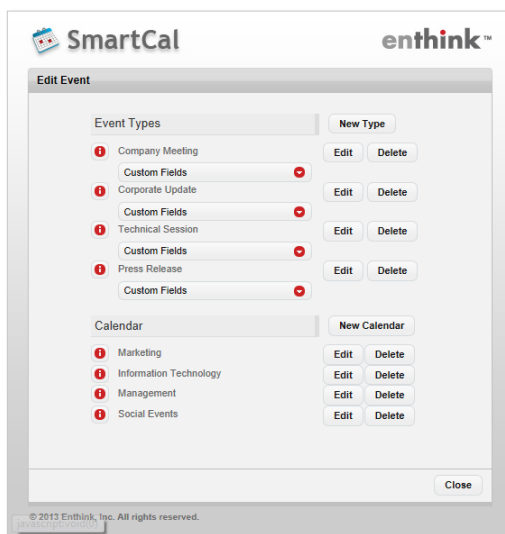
SmartCal

enthink™

Edit Event

Event Types

New Type

Company Meeting

Edit Delete

Custom Fields

Corporate Update

Edit Delete

Custom Fields

Technical Session

Edit Delete

Custom Fields

Press Release

Edit Delete

Custom Fields

Calendar

New Calendar

Marketing

Edit Delete

Information Technology

Edit Delete

Management

Edit Delete

Social Events

Edit Delete

Close

© 2013 Enthink, Inc. All rights reserved.

javascript:void(0)